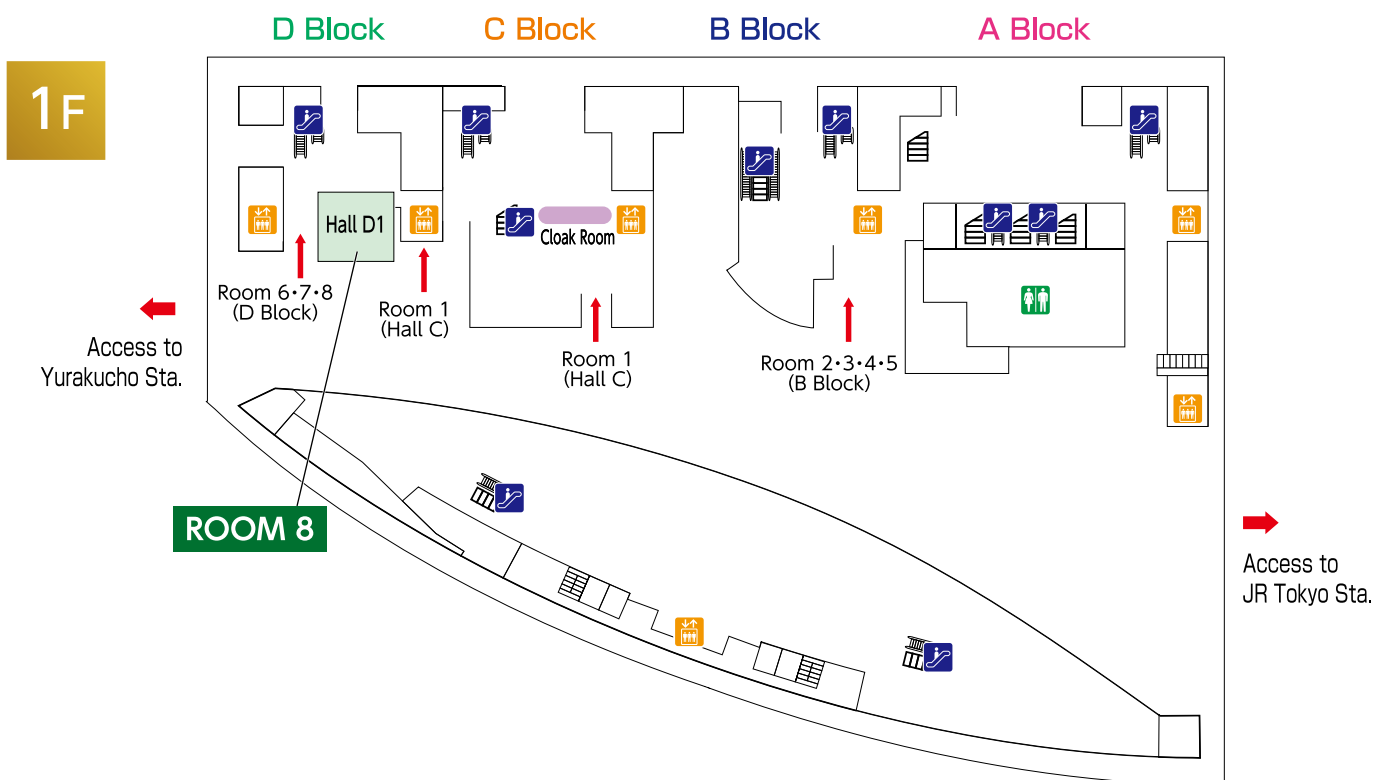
D Block C Block B Block A Block

1F

Hall D1

Cloak Room

Room 6・7・8
(D Block)

Room 1
(Hall C)

Room 1
(Hall C)

Room 2・3・4・5
(B Block)

Access to
Yurakucho Sta.

ROOM 8

Access to
JR Tokyo Sta.